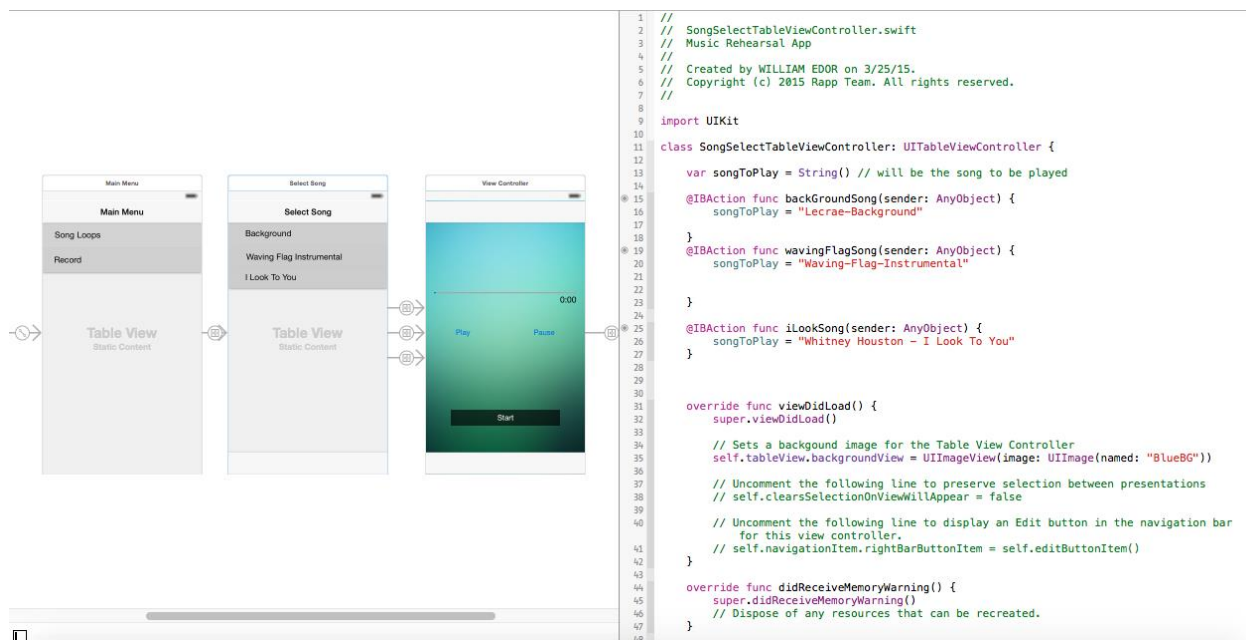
Main Menu
Main Menu
Song Loops
Record
Table View
Static Content

Select Song
Select Song
Background
Waving Flag Instrumental
I Look To You
Table View
Static Content

View Controller
0:00
Play
Pause
Start

1 //
2 // SongSelectTableViewController.swift
3 // Music Rehearsal App
4 //
5 // Created by WILLIAM EDOR on 3/25/15.
6 // Copyright (c) 2015 Rapp Team. All rights reserved.
7 //
8
9 import UIKit
10
11 class SongSelectTableViewController: UITableViewController {
12
13 var songToPlay = String() // will be the song to be played
14
15 @IBAction func backGroundSong(sender: AnyObject) {
16 songToPlay = "Lecrae-Background"
17
18 }
19 @IBAction func wavingFlagSong(sender: AnyObject) {
20 songToPlay = "Waving-Flag-Instrumental"
21
22
23 }
24
25 @IBAction func iLookSong(sender: AnyObject) {
26 songToPlay = "Whitney Houston - I Look To You"
27 }
28
29
30
31 override func viewDidLoad() {
32 super.viewDidLoad()
33
34 // Sets a backgound image for the Table View Controller
35 self.tableView.backgroundView = UIImageView(image: UIImage(named: "BlueBG"))
36
37 // Uncomment the following line to preserve selection between presentations
38 // self.clearsSelectionOnViewWillAppear = false
39
40 // Uncomment the following line to display an Edit button in the navigation bar for this view controller.
41 // self.navigationItem.rightBarButtonItem = self.editButtonItem()
42 }
43
44 override func didReceiveMemoryWarning() {
45 super.didReceiveMemoryWarning()
46 // Dispose of any resources that can be recreated.
47 }